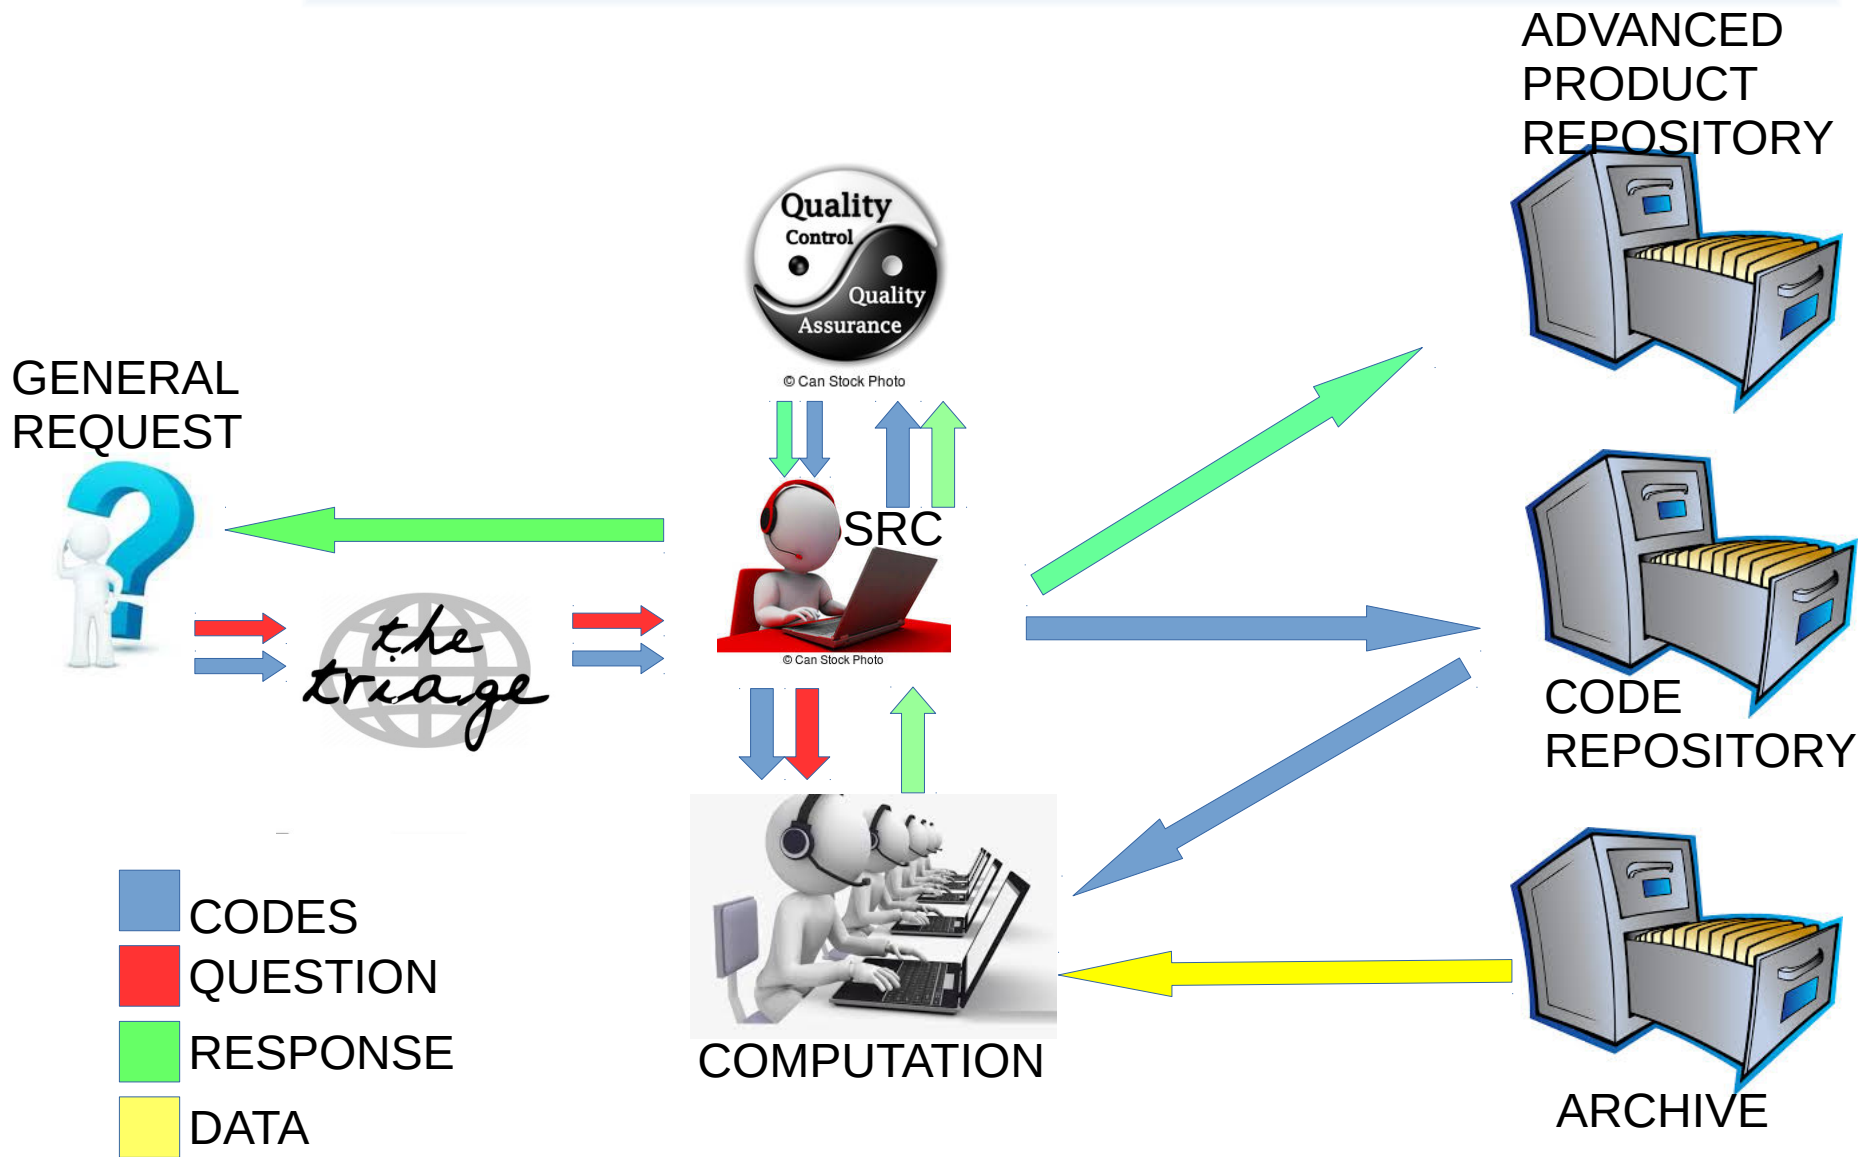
ADVANCED PRODUCT REPOSITORY

Quality Control Quality Assurance

© Can Stock Photo

GENERAL REQUEST

SRC

the triage

© Can Stock Photo

CODE REPOSITORY

CODES
QUESTION
RESPONSE
DATA

COMPUTATION

ARCHIVE